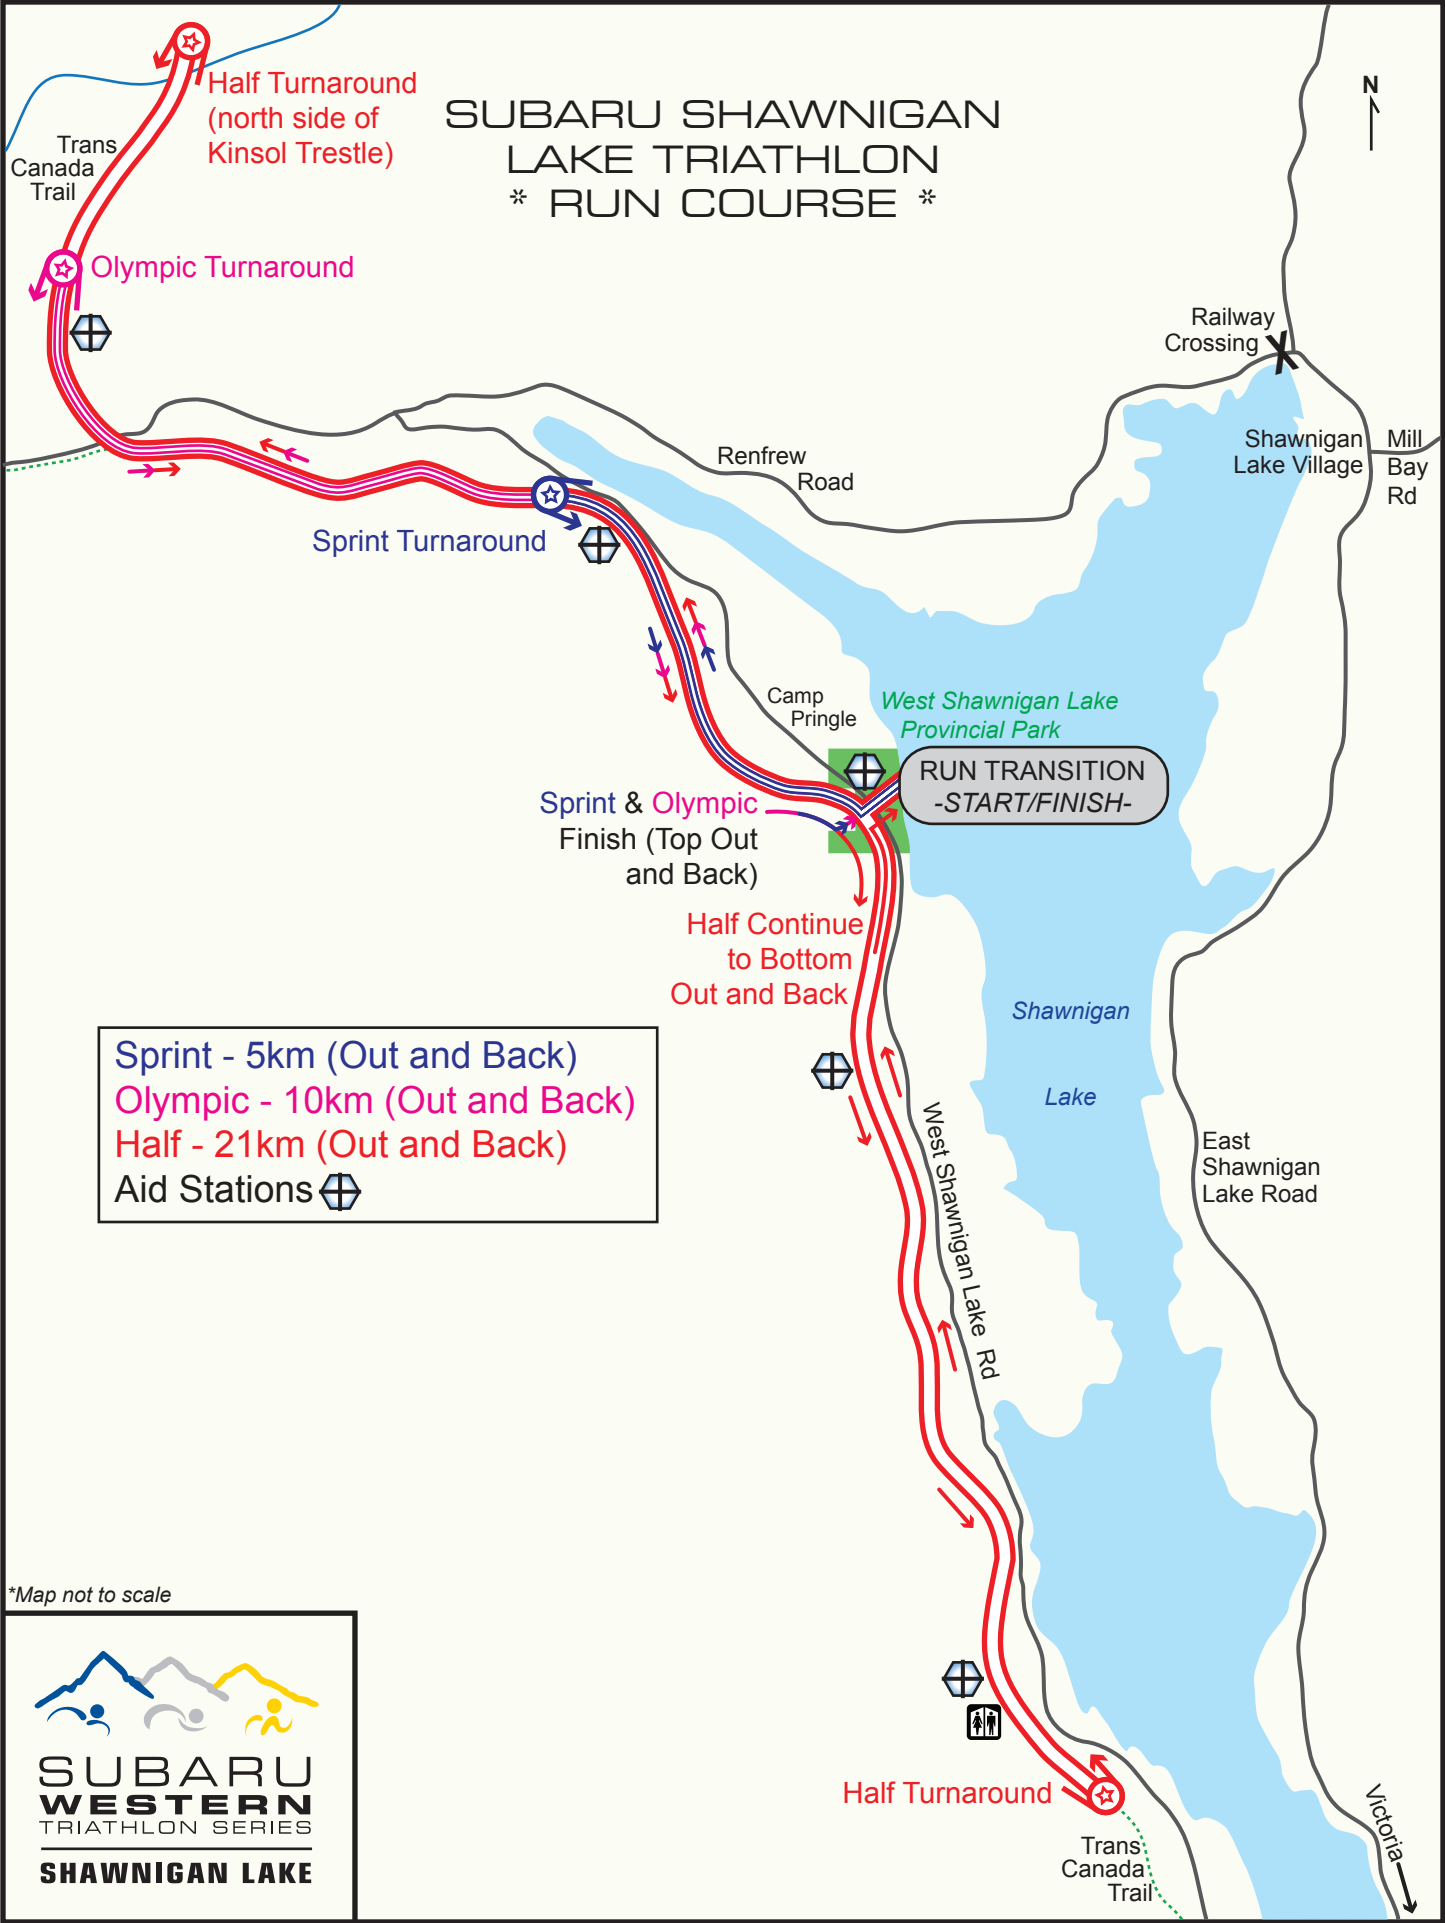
Half Turnaround (north side of Kinsol Trestle)

Trans Canada Trail

SUBARU SHAWNIGAN LAKE TRIATHLON
* RUN COURSE *

N

Olympic Turnaround

Railway Crossing

Shawnigan Lake Village

Mill Bay Rd

Renfrew Road

Sprint Turnaround

Camp Pringle

West Shawnigan Lake Provincial Park

RUN TRANSITION
-START/FINISH-

Sprint & Olympic Finish (Top Out and Back)

Half Continue to Bottom Out and Back

Shawnigan

Lake

Sprint - 5km (Out and Back)
Olympic - 10km (Out and Back)
Half - 21km (Out and Back)
Aid Stations

West Shawnigan Lake Rd

East Shawnigan Lake Road

*Map not to scale

SUBARU
WESTERN
TRIATHLON SERIES
SHAWNIGAN LAKE

Half Turnaround

Trans Canada Trail

Victoria